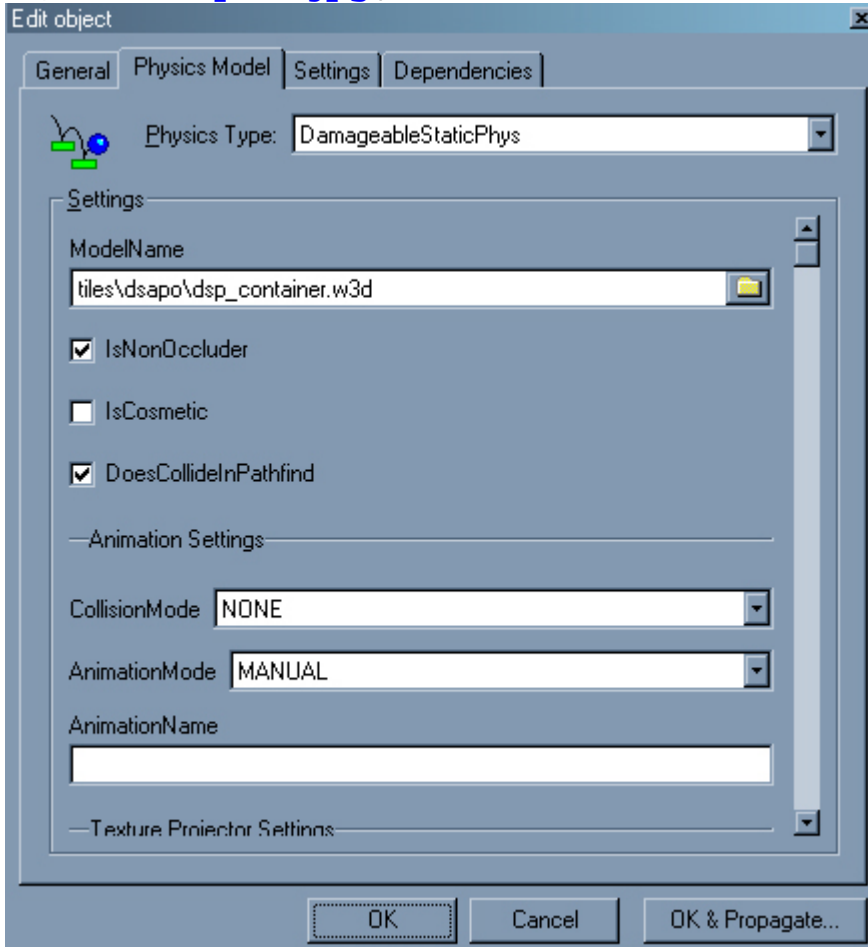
Edit object

General
Physics Model
Settings
Dependencies

Physics Type: DamageableStaticPhys

Settings

ModelName
tiles\dsapo\dsp_container.w3d

IsNonOccluder

IsCosmetic

DoesCollideInPathfind

Animation Settings

CollisionMode NONE

AnimationMode MANUAL

AnimationName

Texture Projector Settings

OK
Cancel
OK & Propagate...